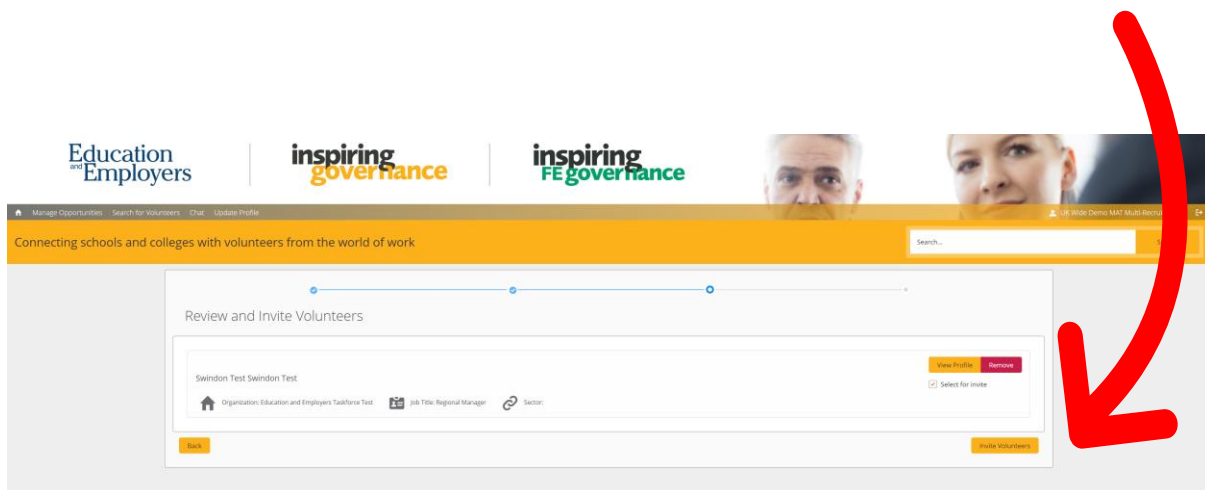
Education and Employers

inspiring governance

inspiring FE governance

Manage Opportunities Search for Volunteers Chat Update Profile

UK Wide Demo MAT Multi-Recrui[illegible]

Connecting schools and colleges with volunteers from the world of work

Search...

S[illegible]

Review and Invite Volunteers

Swindon Test Swindon Test

View Profile Remove

Select for invite

Organization: Education and Employers Taskforce Test Job Title: Regional Manager Sector:

Back

Invite Volunteers